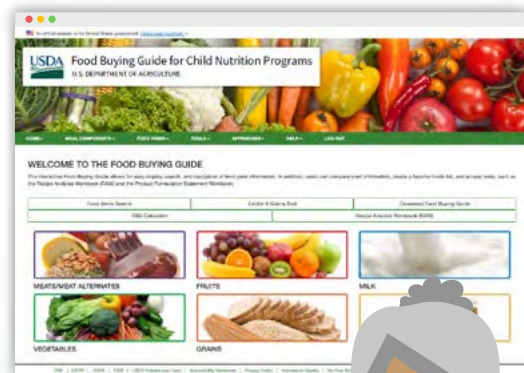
An official website of the United States government Here's how you know

USDA

Food Buying Guide for Child Nutrition Programs

U.S. DEPARTMENT OF AGRICULTURE

HOME | MEAL COMPONENTS | FOOD ITEMS | TOOLS | APPENDICES | HELP | LOG OUT

WELCOME TO THE FOOD BUYING GUIDE

The interactive Food Buying Guide allows for easy display, search, and navigation of food yield information. In addition, users can compare yield information, create a favorite foods list, and access tools, such as the Recipe Analysis Workbook (RAW) and the Product Formulation Statement Workbook.

| Food Items Search | Exhibit A Grains Tool | Download Food Buying Guide |
|---|---|---|
| FBG Calculator | Recipe Analysis Workbook (RAW) | |

MEATS/MEAT ALTERNATES

FRUITS

MILK

VEGETABLES

GRAINS

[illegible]